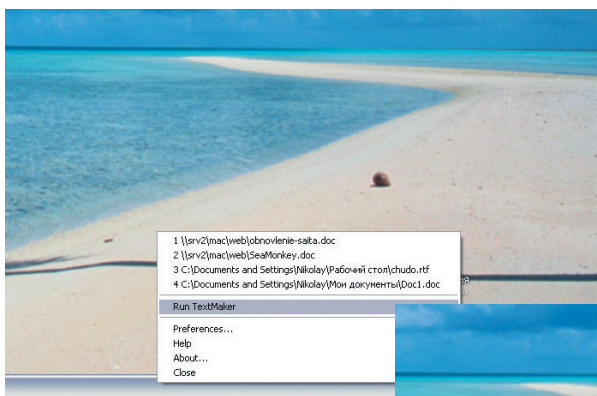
1 \\srv2\mac\web\obnovlenie-saita.doc
2 \\srv2\mac\web\SeaMonkey.doc
3 C:\Documents and Settings\Nikolay\Рабочий стол\chudo.rtf
4 C:\Documents and Settings\Nikolay\Мои документы\Doc1.doc

Run TextMaker

Preferences...
Help
About...
Close